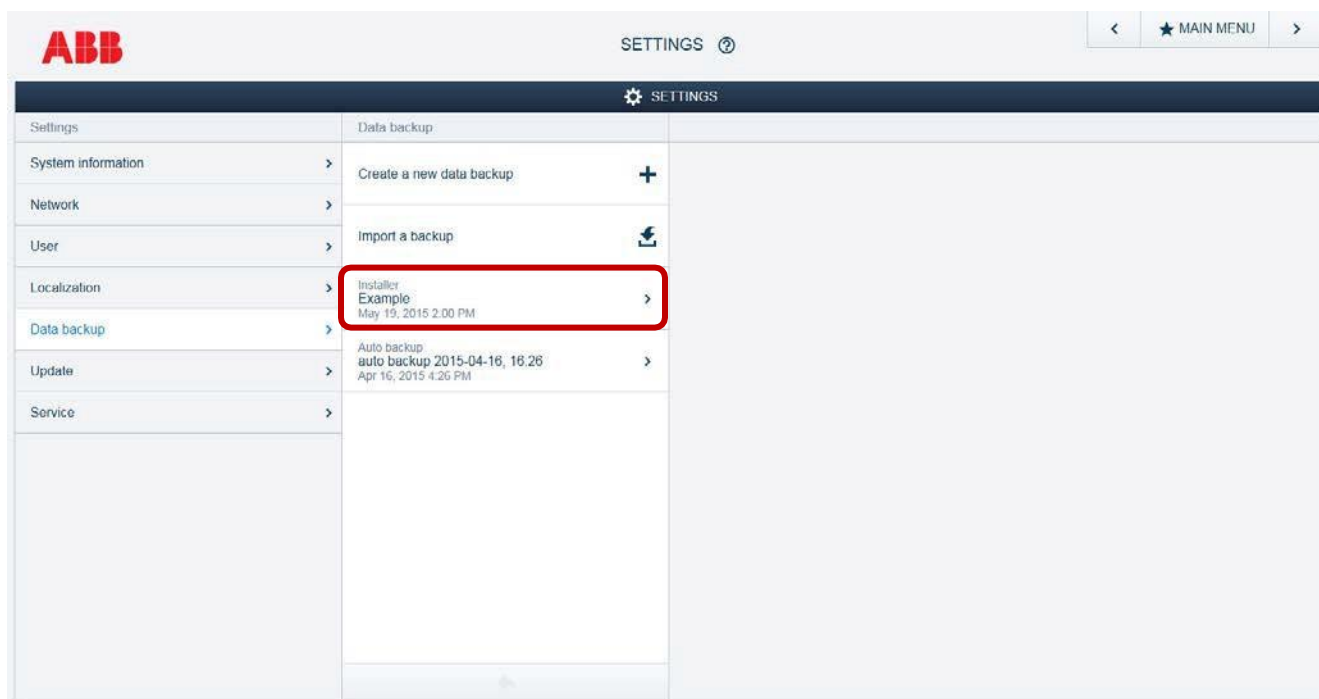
ABB

SETTINGS

MAIN MENU

SETTINGS

Settings

System information

Network

User

Localization

Data backup

Update

Service

Data backup

Create a new data backup

Import a backup

Installer
Example
May 19, 2015 2:00 PM

Auto backup
auto backup 2015-04-16, 16.26
Apr 16, 2015 4:26 PM